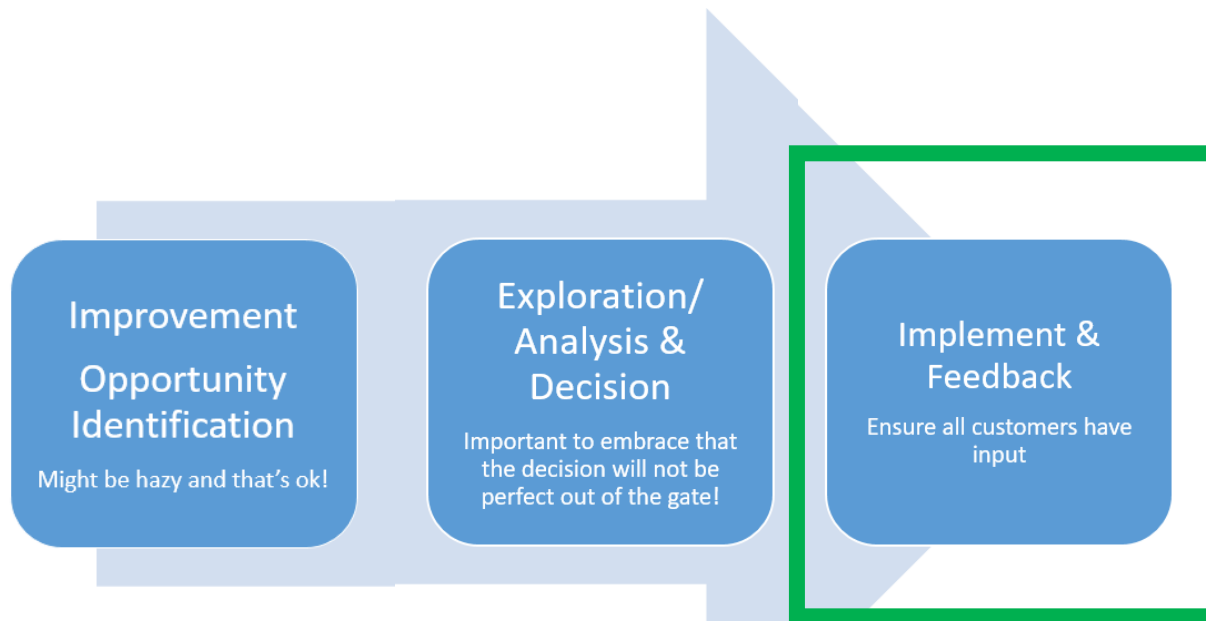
Improvement

Opportunity Identification

Might be hazy and that’s ok!

Exploration/ Analysis & Decision

Important to embrace that the decision will not be perfect out of the gate!

Implement & Feedback

Ensure all customers have input